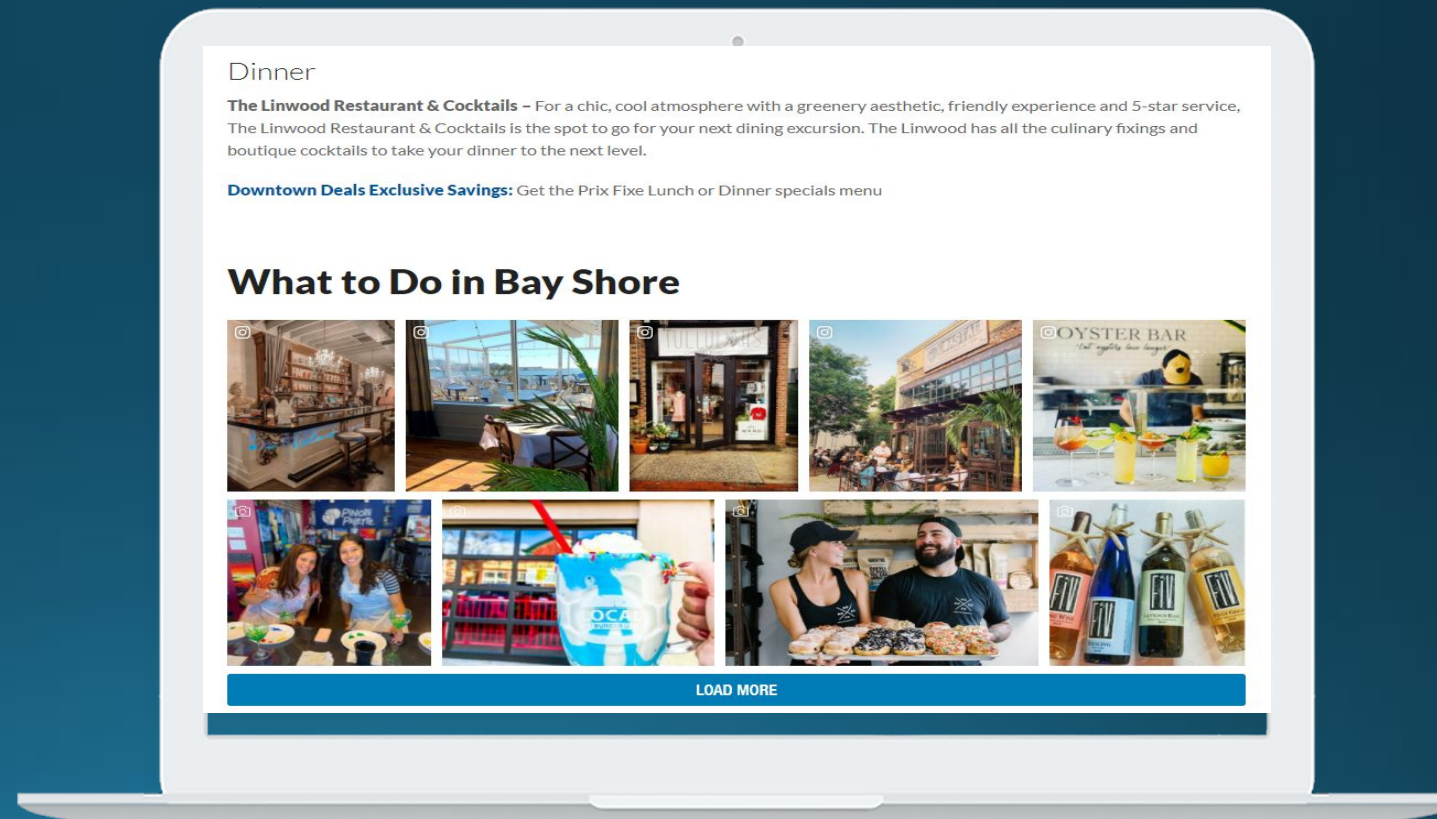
Dinner

**The Linwood Restaurant & Cocktails –** For a chic, cool atmosphere with a greenery aesthetic, friendly experience and 5-star service, The Linwood Restaurant & Cocktails is the spot to go for your next dining excursion. The Linwood has all the culinary fixings and boutique cocktails to take your dinner to the next level.

**Downtown Deals Exclusive Savings:** Get the Prix Fixe Lunch or Dinner specials menu

What to Do in Bay Shore

OYSTER BAR

"eat oysters love longer"

Pinot's Palette

LOAD MORE